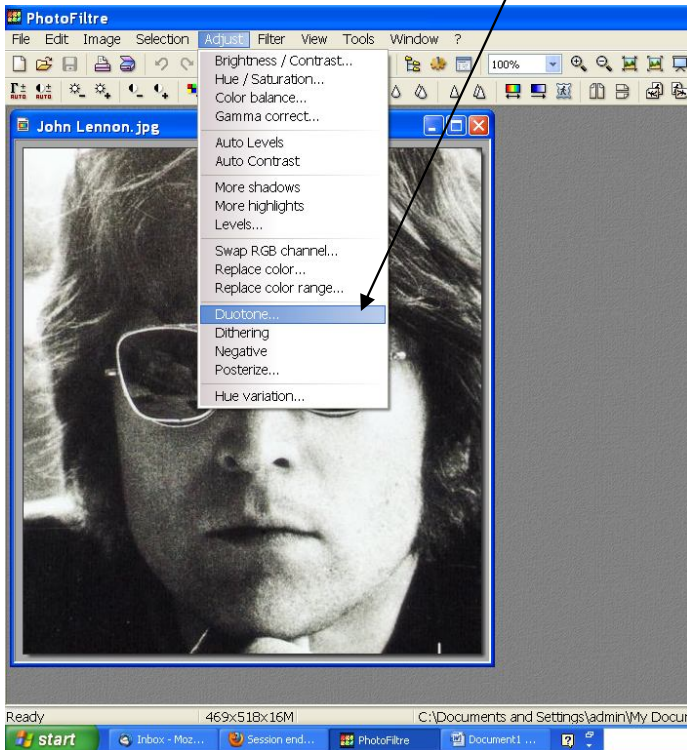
PhotoFiltre

File Edit Image Selection Adjust Filter View Tools Window ?

100%

John Lennon.jpg

Brightness / Contrast...
Hue / Saturation...
Color balance...
Gamma correct...

Auto Levels
Auto Contrast

More shadows
More highlights
Levels...

Swap RGB channel...
Replace color...
Replace color range...

Duotone...
Dithering
Negative
Posterize...

Hue variation...

Ready 469x518x16M C:\Documents and Settings\admin\My Docu

start Inbox - Moz... Session end... PhotoFiltre Document1 ...